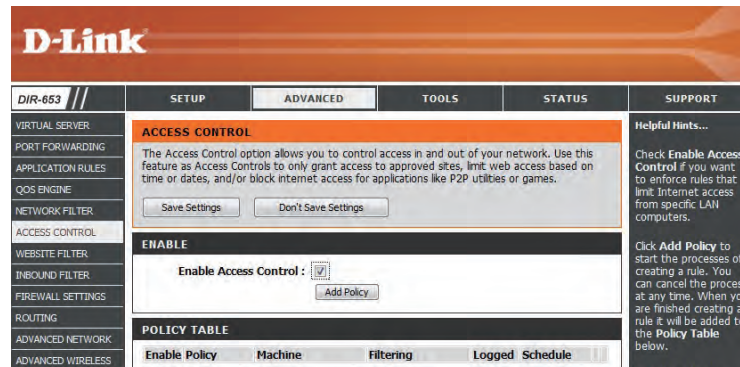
D-Link

DIR-653

SETUP | ADVANCED | TOOLS | STATUS | SUPPORT

VIRTUAL SERVER
PORT FORWARDING
APPLICATION RULES
QOS ENGINE
NETWORK FILTER
ACCESS CONTROL
WEBSITE FILTER
INBOUND FILTER
FIREWALL SETTINGS
ROUTING
ADVANCED NETWORK
ADVANCED WIRELESS

ACCESS CONTROL

The Access Control option allows you to control access in and out of your network. Use this feature as Access Controls to only grant access to approved sites, limit web access based on time or dates, and/or block internet access for applications like P2P utilities or games.

Save Settings | Don't Save Settings

ENABLE

Enable Access Control : ☑

Add Policy

POLICY TABLE

| Enable Policy | Machine | Filtering | Logged | Schedule |
|---|---|---|---|---|

Helpful Hints...

Check Enable Access Control if you want to enforce rules that limit Internet access from specific LAN computers.

Click Add Policy to start the processes of creating a rule. You can cancel the proces at any time. When yo are finished creating a rule it will be added t the Policy Table below.